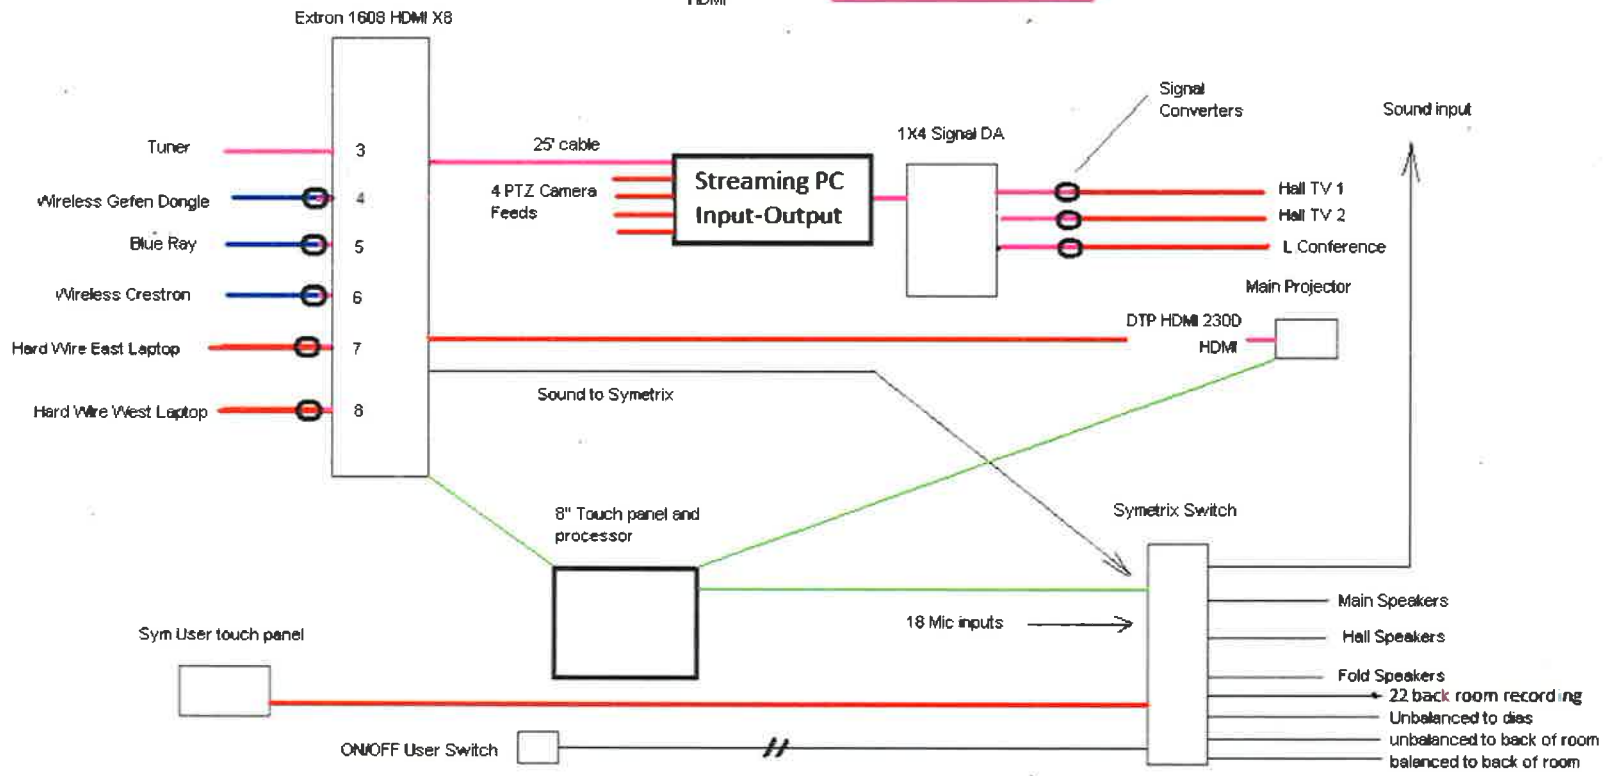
HDMI

Extron 1608 HDMI X8

Tuner
Wireless Gefen Dongle
Blue Ray
Wireless Crestron
Hard Wire East Laptop
Hard Wire West Laptop

3
4
5
6
7
8

25' cable
4 PTZ Camera Feeds

Streaming PC Input-Output

1X4 Signal DA

Signal Converters

Sound input

Hall TV 1
Hall TV 2
L Conference

Main Projector
DTP HDMI 230D
HDMI

Sound to Symetrix

8" Touch panel and processor

Symetrix Switch

18 Mic inputs

Main Speakers
Hall Speakers
Fold Speakers
22 back room recording
Unbalanced to dias
unbalanced to back of room
balanced to back of room

Sym User touch panel

ON/OFF User Switch